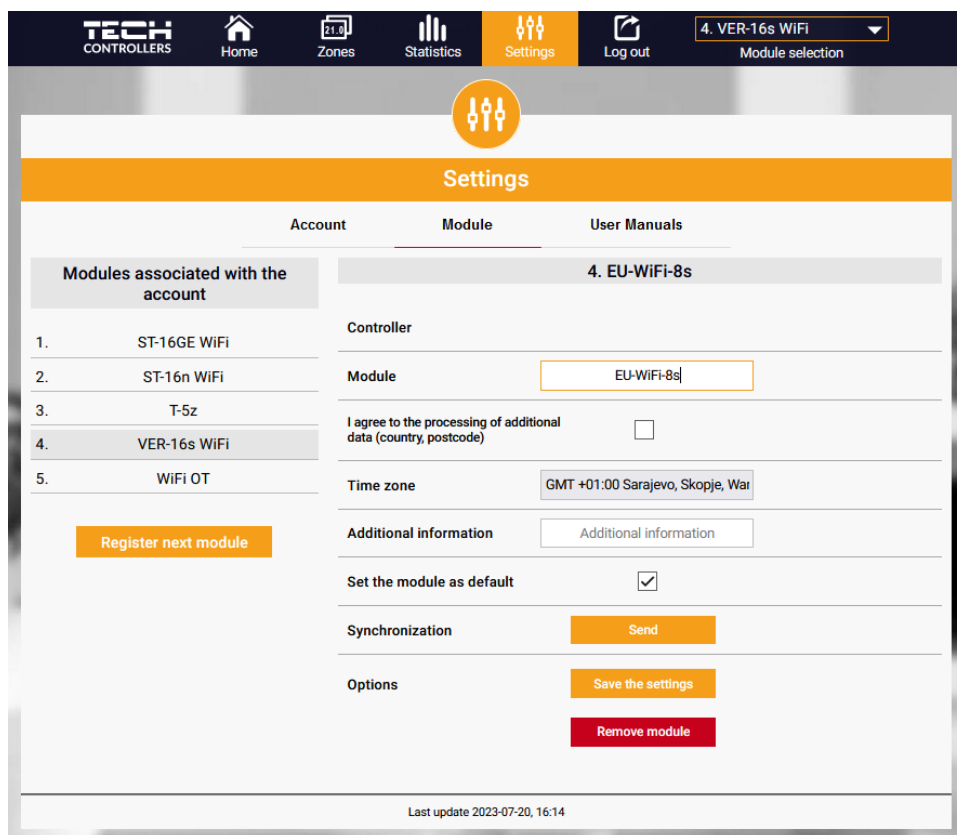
TECH CONTROLLERS

Home

21.0

Zones

Statistics

Settings

Log out

4. VER-16s WiFi

Module selection

Settings

Account

Module

User Manuals

Modules associated with the account

1. ST-16GE WiFi

2. ST-16n WiFi

3. T-5z

4. VER-16s WiFi

5. WiFi OT

Register next module

4. EU-WiFi-8s

Controller

Module

EU-WiFi-8s

I agree to the processing of additional data (country, postcode)

Time zone

GMT +01:00 Sarajevo, Skopje, War

Additional information

Additional information

Set the module as default

Synchronization

Send

Options

Save the settings

Remove module

Last update 2023-07-20, 16:14